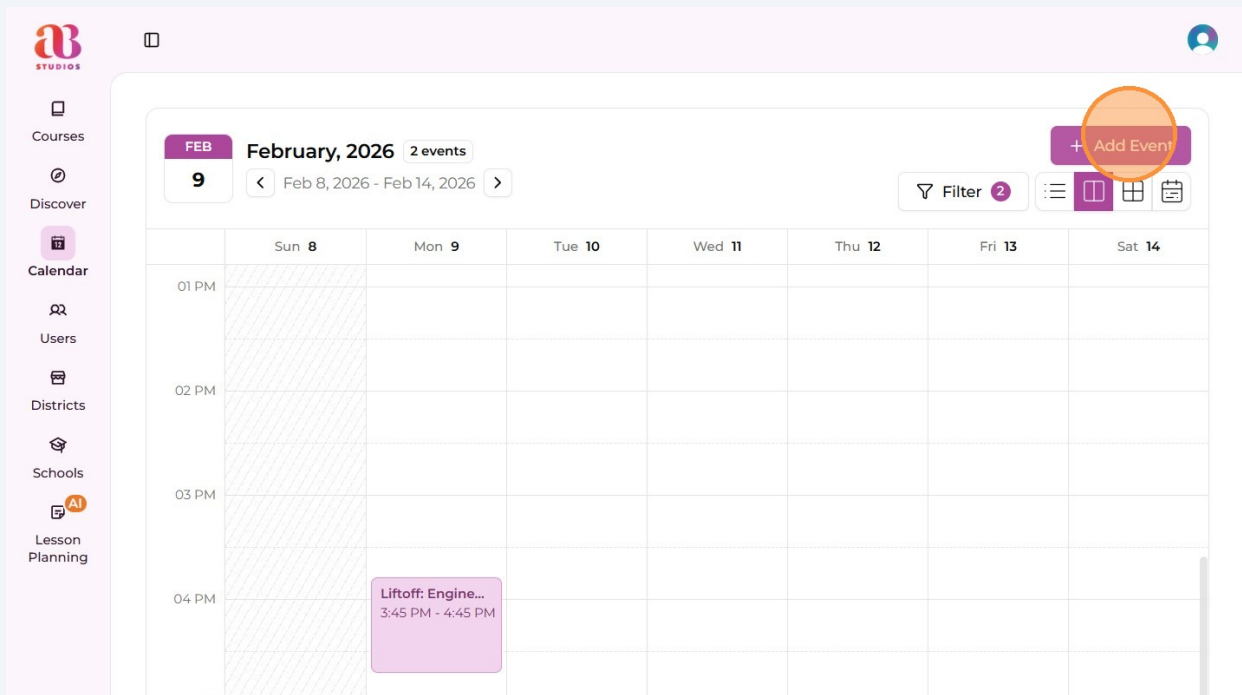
aB STUDIOS

Courses

Discover

Calendar

Users

Districts

Schools

AI

Lesson Planning

FEB
9

February, 2026 2 events

Feb 8, 2026 - Feb 14, 2026

+ Add Event

Filter 2

| | Sun 8 | Mon 9 | Tue 10 | Wed 11 | Thu 12 | Fri 13 | Sat 14 |
|---|---|---|---|---|---|---|---|
| 01 PM | | | | | | | |
| 02 PM | | | | | | | |
| 03 PM | | | | | | | |
| 04 PM | | Liftoff: Engine... 3:45 PM - 4:45 PM | | | | | |